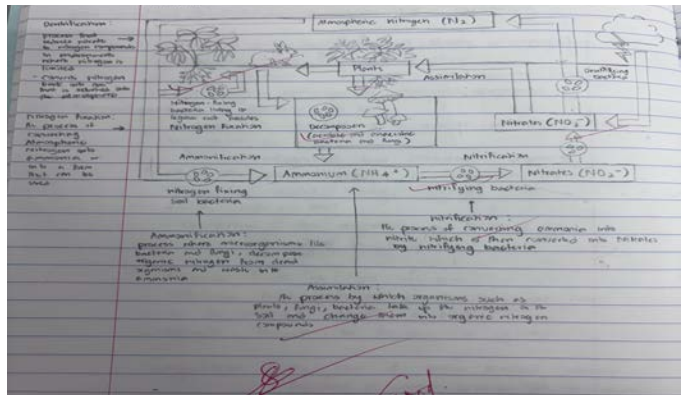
Denitrification:
process that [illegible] nitrogen compounds in ammonia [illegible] nitrate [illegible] nitrogen is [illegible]

- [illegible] nitrogen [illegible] is returned into the atmosphere

Nitrogen fixation: The process of converting atmospheric nitrogen into ammonium or into a form that can be used

Atmospheric Nitrogen ($N_2$)

Plants

Assimilation

Denitrifying bacteria

Nitrogen-fixing bacteria living in legume root nodules
Nitrogen fixation

Decomposers
(aerobic and anaerobic bacteria and fungi)

Nitrates ($NO_3^-$)

Ammonification

Nitrification

Ammonium ($NH_4^+$)

Nitrites ($NO_2^-$)

Nitrogen fixing soil bacteria

Nitrifying bacteria

Ammonification:
process where microorganisms like bacteria and fungi decompose organic nitrogen from dead organisms and waste into ammonia

Nitrification:
The process of converting ammonia into nitrite which is then converted into nitrates by nitrifying bacteria

Assimilation:
The process by which organisms such as plants, fungi, bacteria take up the nitrogen in the soil and change them into organic nitrogen compounds